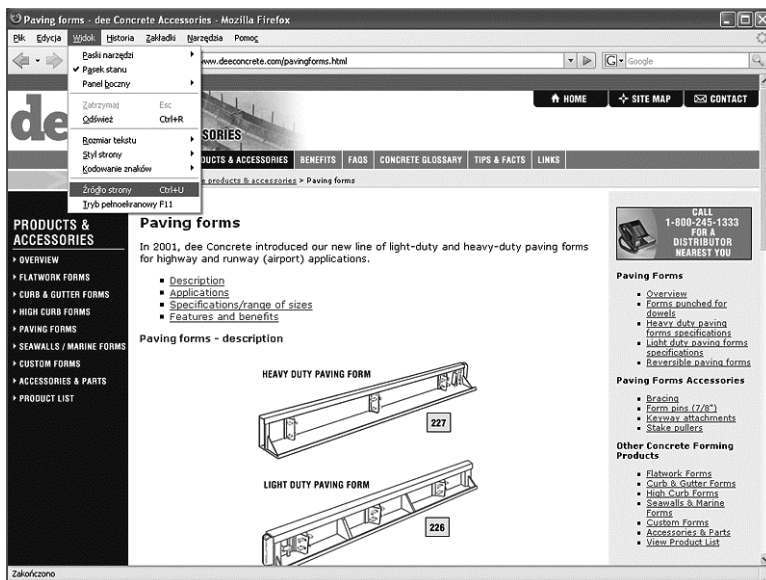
Paving forms - dee Concrete Accessories - Mozilla Firefox

Plik Edycja Widok Historia Zakładki Narzędzia Pomoc

Paski narzędzi
✔ Pasek stanu
Panel boczny
Zatrzymaj Esc
Odśwież Ctrl+R
Rozmiar tekstu
Styl strony
Kodowanie znaków
Źródło strony Ctrl+U
Tryb pełnoekranowy F11

www.deeconcrete.com/pavingforms.html

Google

HOME SITE MAP CONTACT

de

SORIES

DUCTS & ACCESSORIES BENEFITS FAQS CONCRETE GLOSSARY TIPS & FACTS LINKS

s products & accessories > Paving forms

PRODUCTS & ACCESSORIES
▸ OVERVIEW
▸ FLATWORK FORMS
▸ CURB & GUTTER FORMS
▸ HIGH CURB FORMS
▸ PAVING FORMS
▸ SEAWALLS / MARINE FORMS
▸ CUSTOM FORMS
▸ ACCESSORIES & PARTS
▸ PRODUCT LIST

Paving forms

In 2001, dee Concrete introduced our new line of light-duty and heavy-duty paving forms for highway and runway (airport) applications.

- Description
- Applications
- Specifications/range of sizes
- Features and benefits

Paving forms - description

HEAVY DUTY PAVING FORM

227

LIGHT DUTY PAVING FORM

226

CALL 1-800-245-1333 FOR A DISTRIBUTOR NEAREST YOU

Paving Forms
- Overview
- Forms punched for dowels
- Heavy duty paving forms specifications
- Light duty paving forms specifications
- Reversible paving forms

Paving Forms Accessories
- Bracing
- Form pins (7/8")
- Keyway attachments
- Stake pullers

Other Concrete Forming Products
- Flatwork Forms
- Curb & Gutter Forms
- High Curb Forms
- Seawalls & Marine Forms
- Custom Forms
- Accessories & Parts
- View Product List

Zakończono